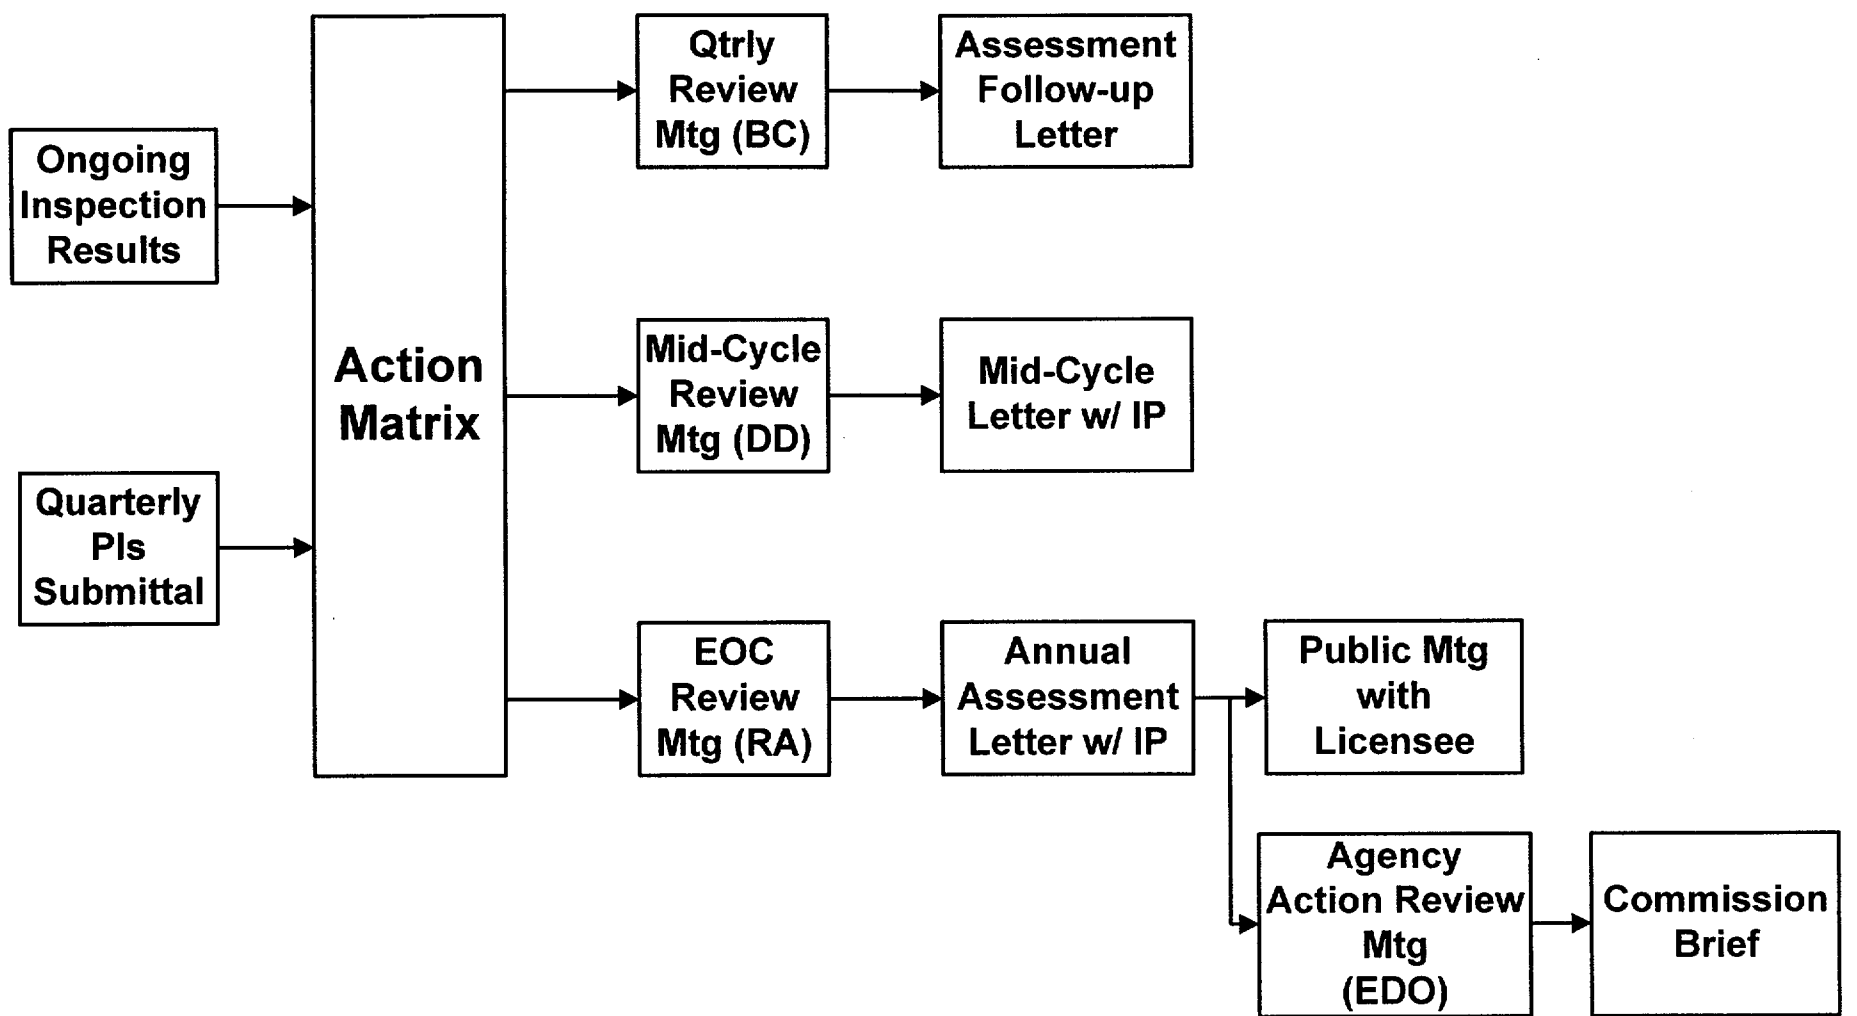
Ongoing Inspection Results

Quarterly PIs Submittal

Action Matrix

Qtrly Review Mtg (BC)

Assessment Follow-up Letter

Mid-Cycle Review Mtg (DD)

Mid-Cycle Letter w/ IP

EOC Review Mtg (RA)

Annual Assessment Letter w/ IP

Public Mtg with Licensee

Agency Action Review Mtg (EDO)

Commission Brief